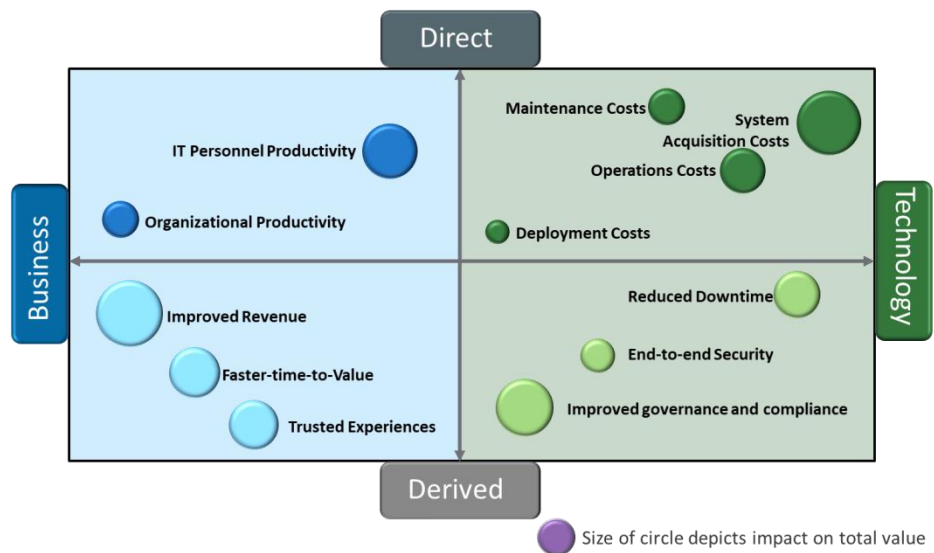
Direct

Business

Technology

IT Personnel Productivity

Organizational Productivity

Maintenance Costs

System Acquisition Costs

Operations Costs

Deployment Costs

Improved Revenue

Faster-time-to-Value

Trusted Experiences

Reduced Downtime

End-to-end Security

Improved governance and compliance

Derived

Size of circle depicts impact on total value